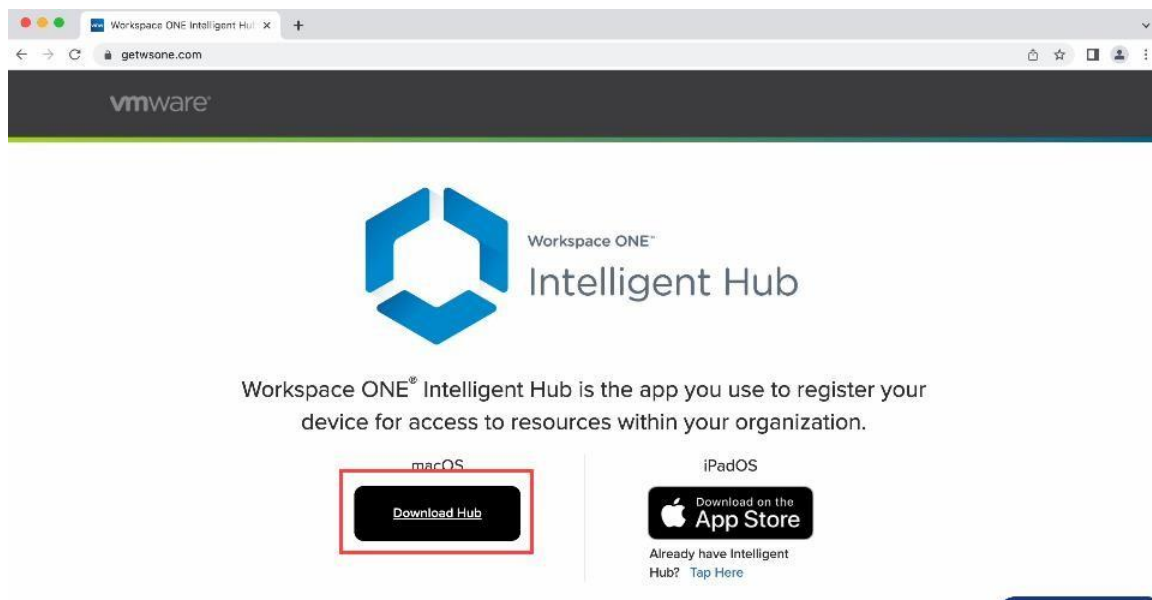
Workspace ONE Intelligent Hul ×
+
getwsone.com

vmware

Workspace ONE™
Intelligent Hub

Workspace ONE® Intelligent Hub is the app you use to register your device for access to resources within your organization.

macOS
Download Hub

iPadOS
Download on the
App Store

Already have Intelligent Hub? Tap Here